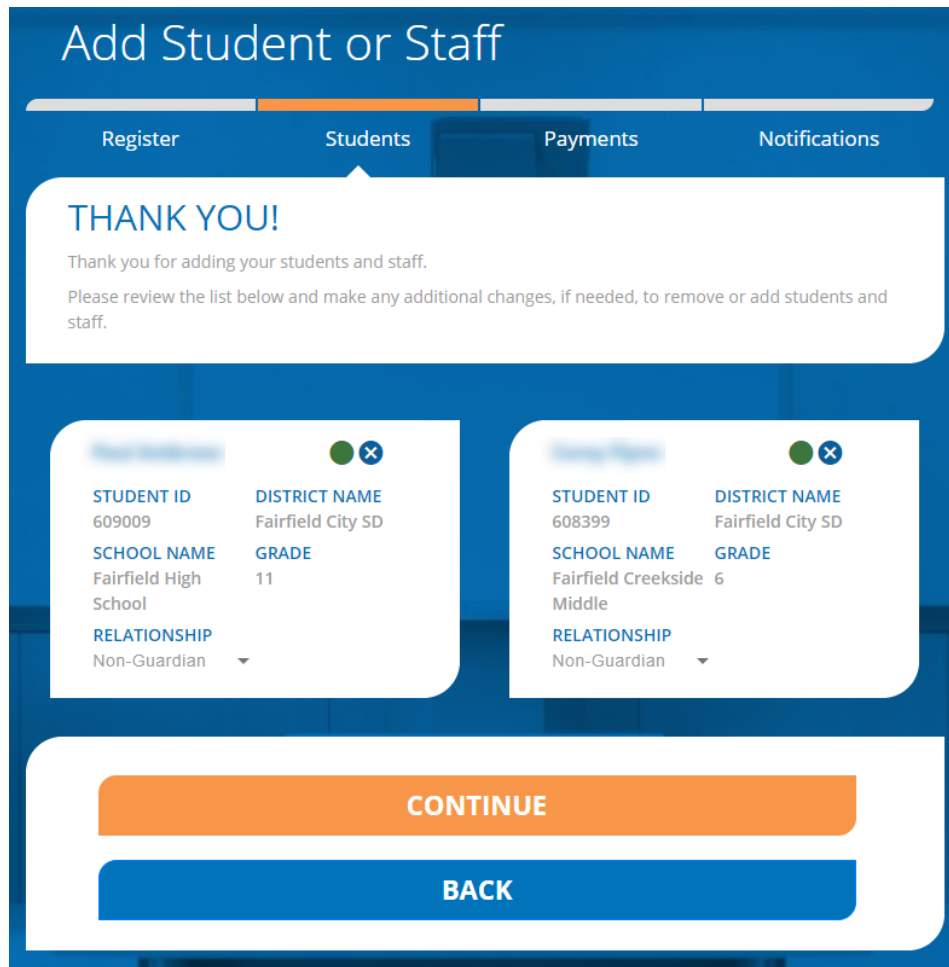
Add Student or Staff

Register

Students

Payments

Notifications

THANK YOU!

Thank you for adding your students and staff.

Please review the list below and make any additional changes, if needed, to remove or add students and staff.

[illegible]

STUDENT ID
609009

DISTRICT NAME
Fairfield City SD

SCHOOL NAME
Fairfield High School

GRADE
11

RELATIONSHIP
Non-Guardian

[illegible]

STUDENT ID
608399

DISTRICT NAME
Fairfield City SD

SCHOOL NAME
Fairfield Creekside Middle

GRADE
6

RELATIONSHIP
Non-Guardian

CONTINUE

BACK